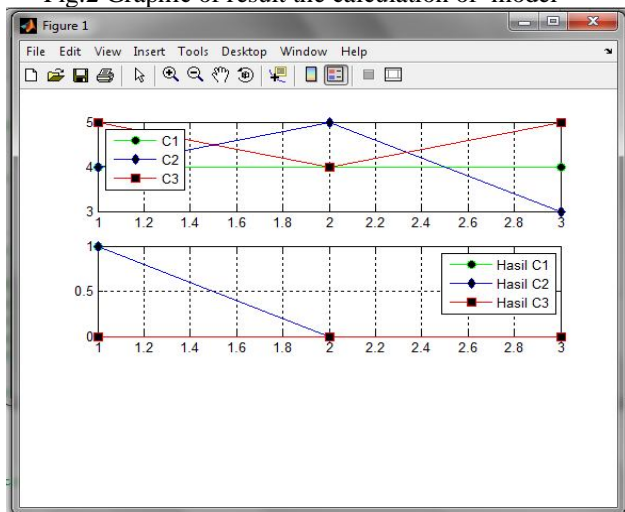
Fig.2 Graphic of result the calculation of model

Figure 1

File Edit View Insert Tools Desktop Window Help

5
4
3
C1
C2
C3
1 1.2 1.4 1.6 1.8 2 2.2 2.4 2.6 2.8 3

1
0.5
0
Hasil C1
Hasil C2
Hasil C3
1 1.2 1.4 1.6 1.8 2 2.2 2.4 2.6 2.8 3